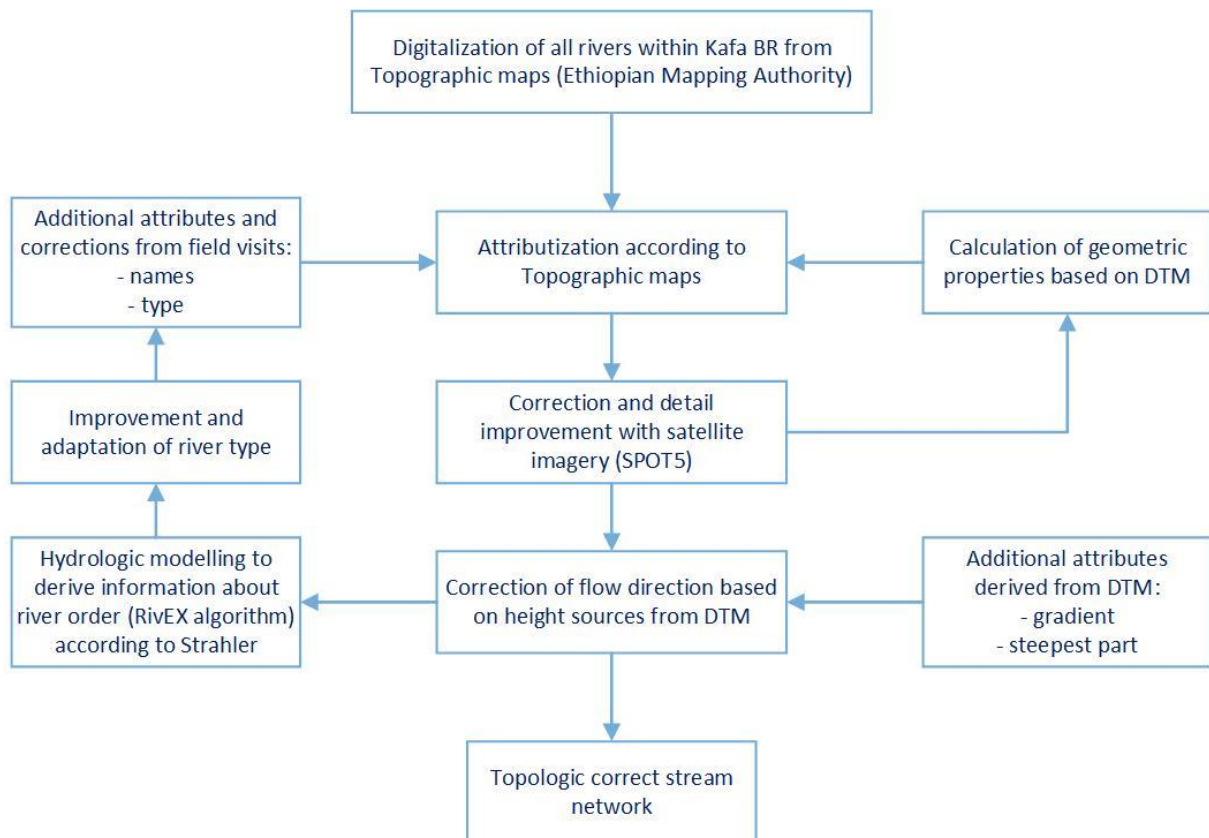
Digitalization of all rivers within Kafa BR from Topographic maps (Ethiopian Mapping Authority)

Additional attributes and corrections from field visits:
- names
- type

Attributization according to Topographic maps

Calculation of geometric properties based on DTM

Improvement and adaptation of river type

Correction and detail improvement with satellite imagery (SPOT5)

Hydrologic modelling to derive information about river order (RivEX algorithm) according to Strahler

Correction of flow direction based on height sources from DTM

Additional attributes derived from DTM:
- gradient
- steepest part

Topologic correct stream network